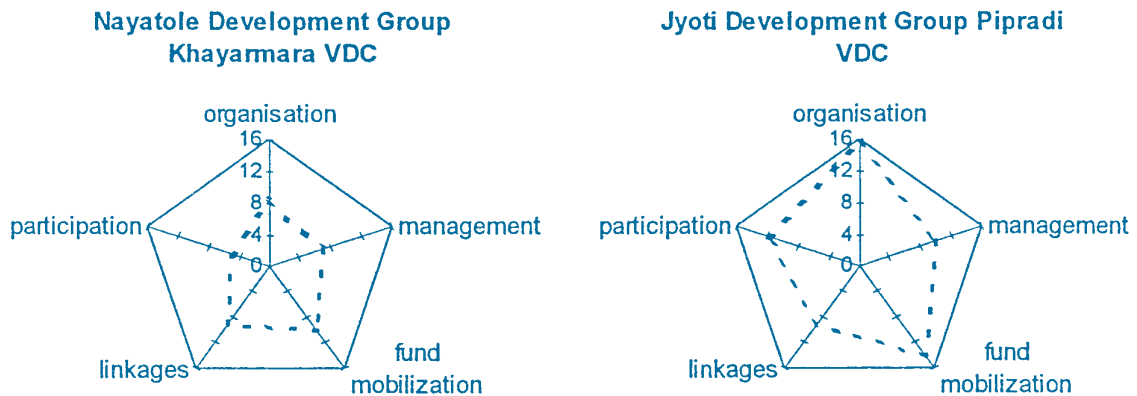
Nayatole Development Group Khayarmara VDC

organisation
16
12
8
4
0
participation
management
linkages
fund mobilization

Jyoti Development Group Pipradi VDC

organisation
16
12
8
4
0
participation
management
linkages
fund mobilization